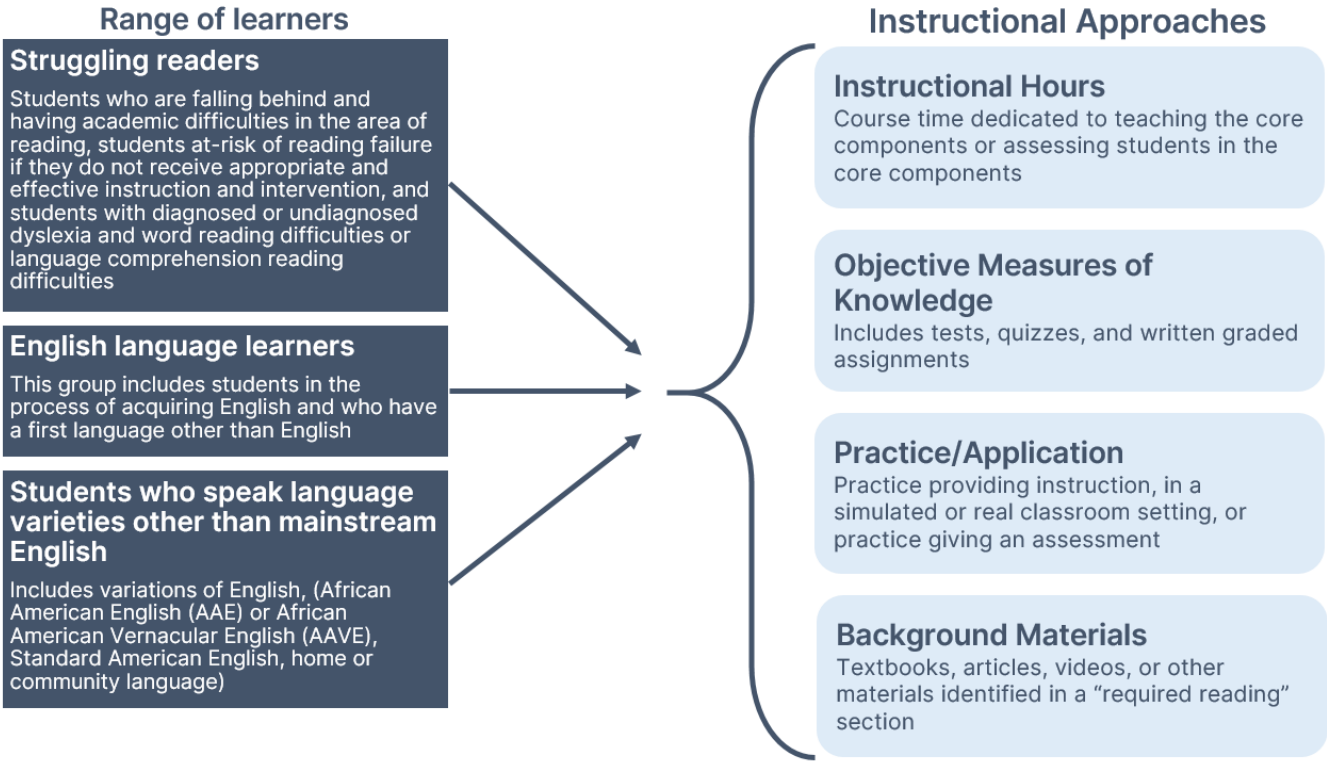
Range of learners

Struggling readers

Students who are falling behind and having academic difficulties in the area of reading, students at-risk of reading failure if they do not receive appropriate and effective instruction and intervention, and students with diagnosed or undiagnosed dyslexia and word reading difficulties or language comprehension reading difficulties

English language learners

This group includes students in the process of acquiring English and who have a first language other than English

Students who speak language varieties other than mainstream English

Includes variations of English, (African American English (AAE) or African American Vernacular English (AAVE), Standard American English, home or community language)

Instructional Approaches

Instructional Hours

Course time dedicated to teaching the core components or assessing students in the core components

Objective Measures of Knowledge

Includes tests, quizzes, and written graded assignments

Practice/Application

Practice providing instruction, in a simulated or real classroom setting, or practice giving an assessment

Background Materials

Textbooks, articles, videos, or other materials identified in a "required reading" section